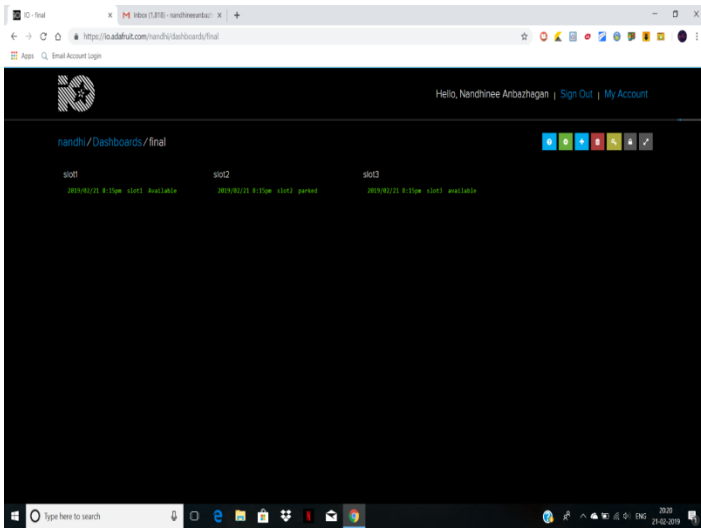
IO - final
Inbox (1,818) - nandhineeanbaz
https://io.adafruit.com/nandhi/dashboards/final
Apps Email Account Login

Hello, Nandhinee Anbazhagan | Sign Out | My Account

nandhi / Dashboards / final

slot1
2019/02/21 8:15pm slot1 Available

slot2
2019/02/21 8:15pm slot2 parked

slot3
2019/02/21 8:15pm slot3 available

Type here to search
ENG 20:20 21-02-2019